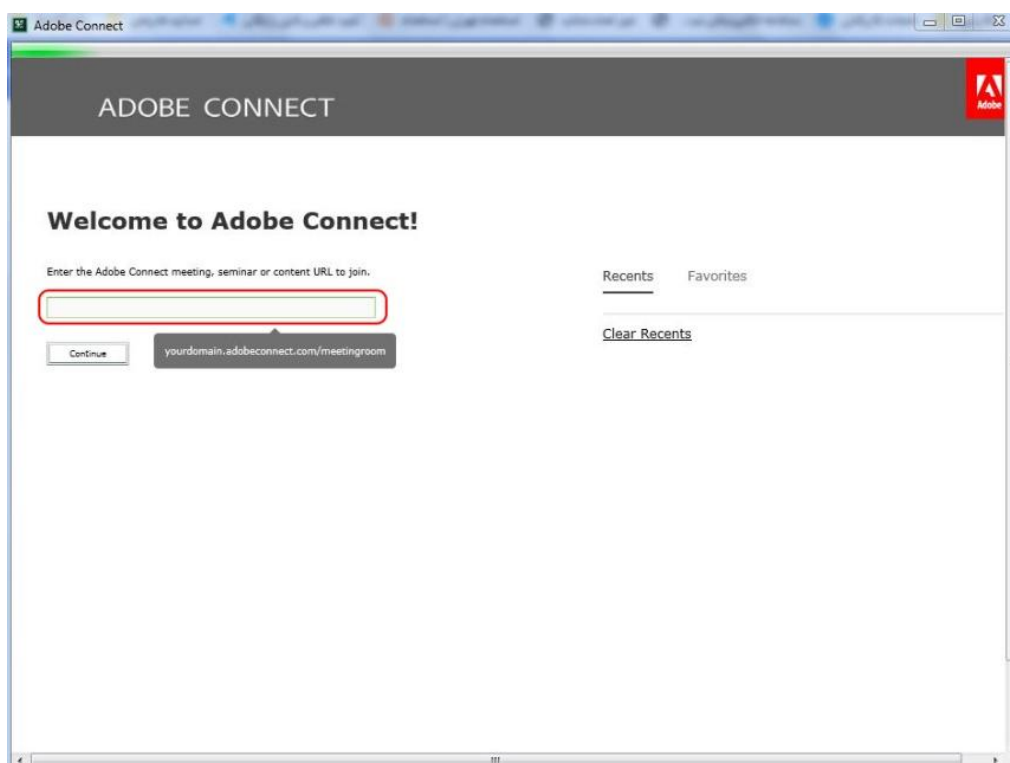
Adobe Connect

ADOBE CONNECT

Adobe

Welcome to Adobe Connect!

Enter the Adobe Connect meeting, seminar or content URL to join.

Continue

yourdomain.adobeconnect.com/meetingroom

Recents Favorites

Clear Recents